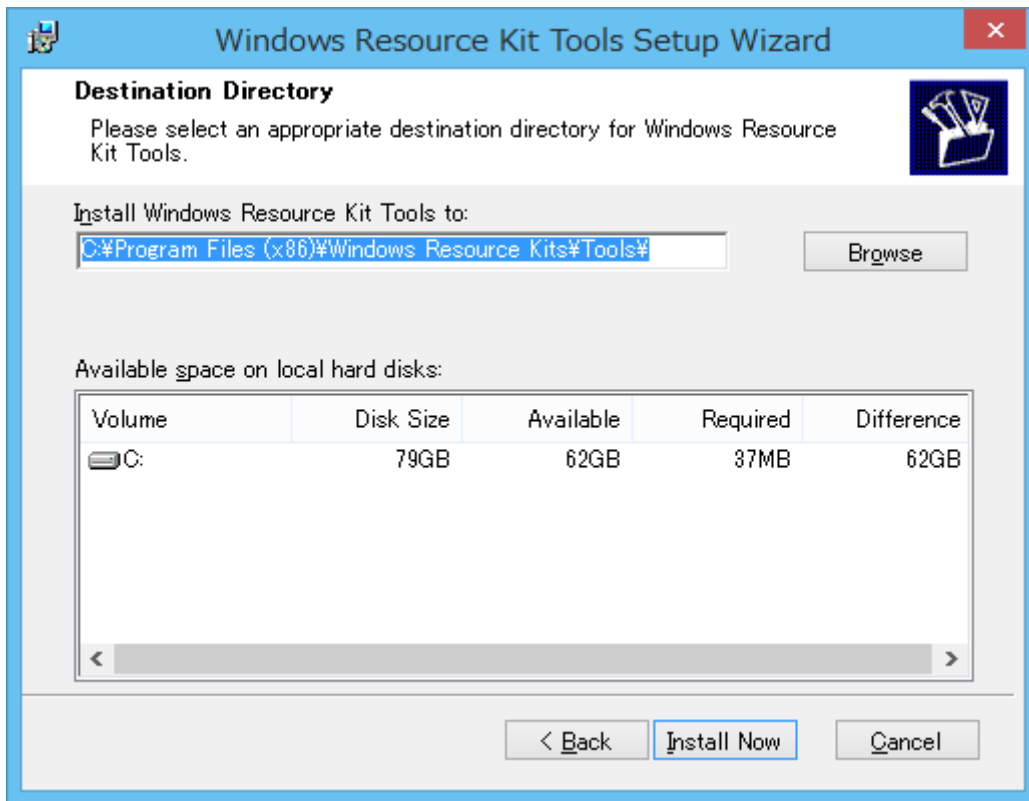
Windows Resource Kit Tools Setup Wizard

×

Destination Directory

Please select an appropriate destination directory for Windows Resource Kit Tools.

Install Windows Resource Kit Tools to:

C:¥Program Files (x86)¥Windows Resource Kits¥Tools¥

Browse

Available space on local hard disks:

| Volume | Disk Size | Available | Required | Difference |
|---|---|---|---|---|
| C: | 79GB | 62GB | 37MB | 62GB |

< Back

Install Now

Cancel